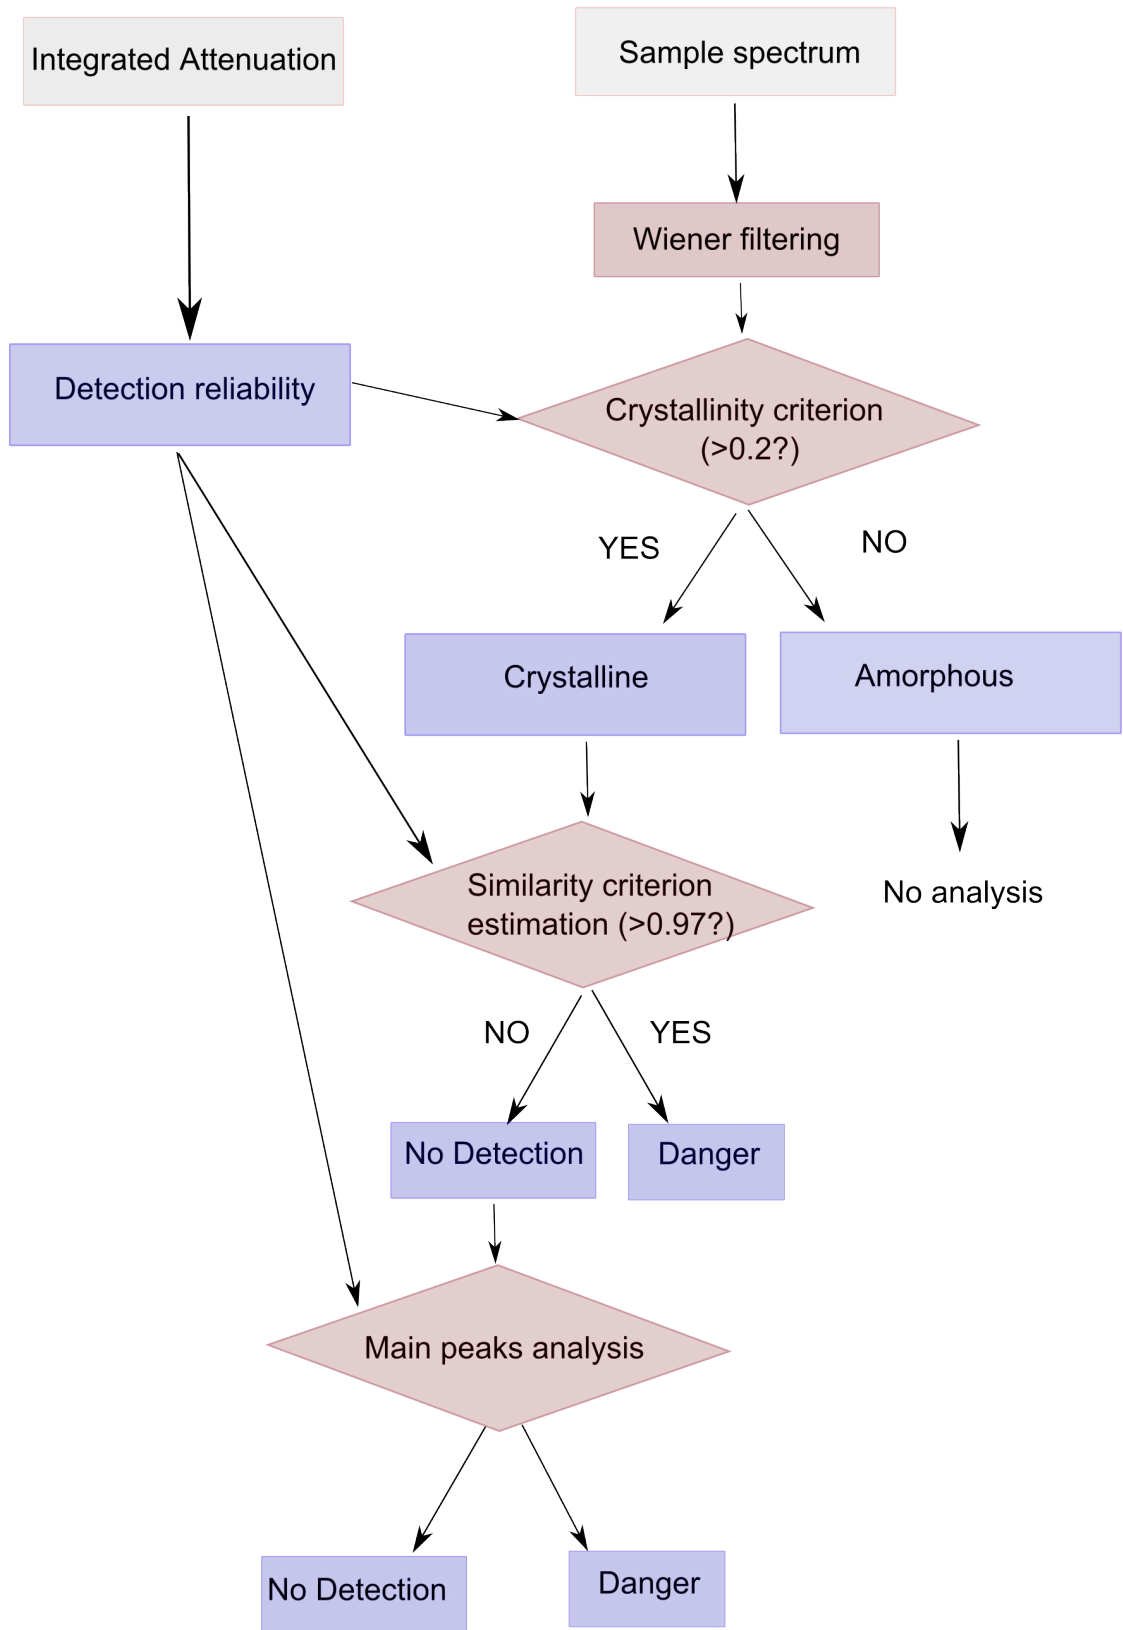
Integrated Attenuation

Sample spectrum

Wiener filtering

Detection reliability

Crystallinity criterion (>0.2?)

YES

NO

Crystalline

Amorphous

Similarity criterion estimation (>0.97?)

No analysis

NO

YES

No Detection

Danger

Main peaks analysis

No Detection

Danger